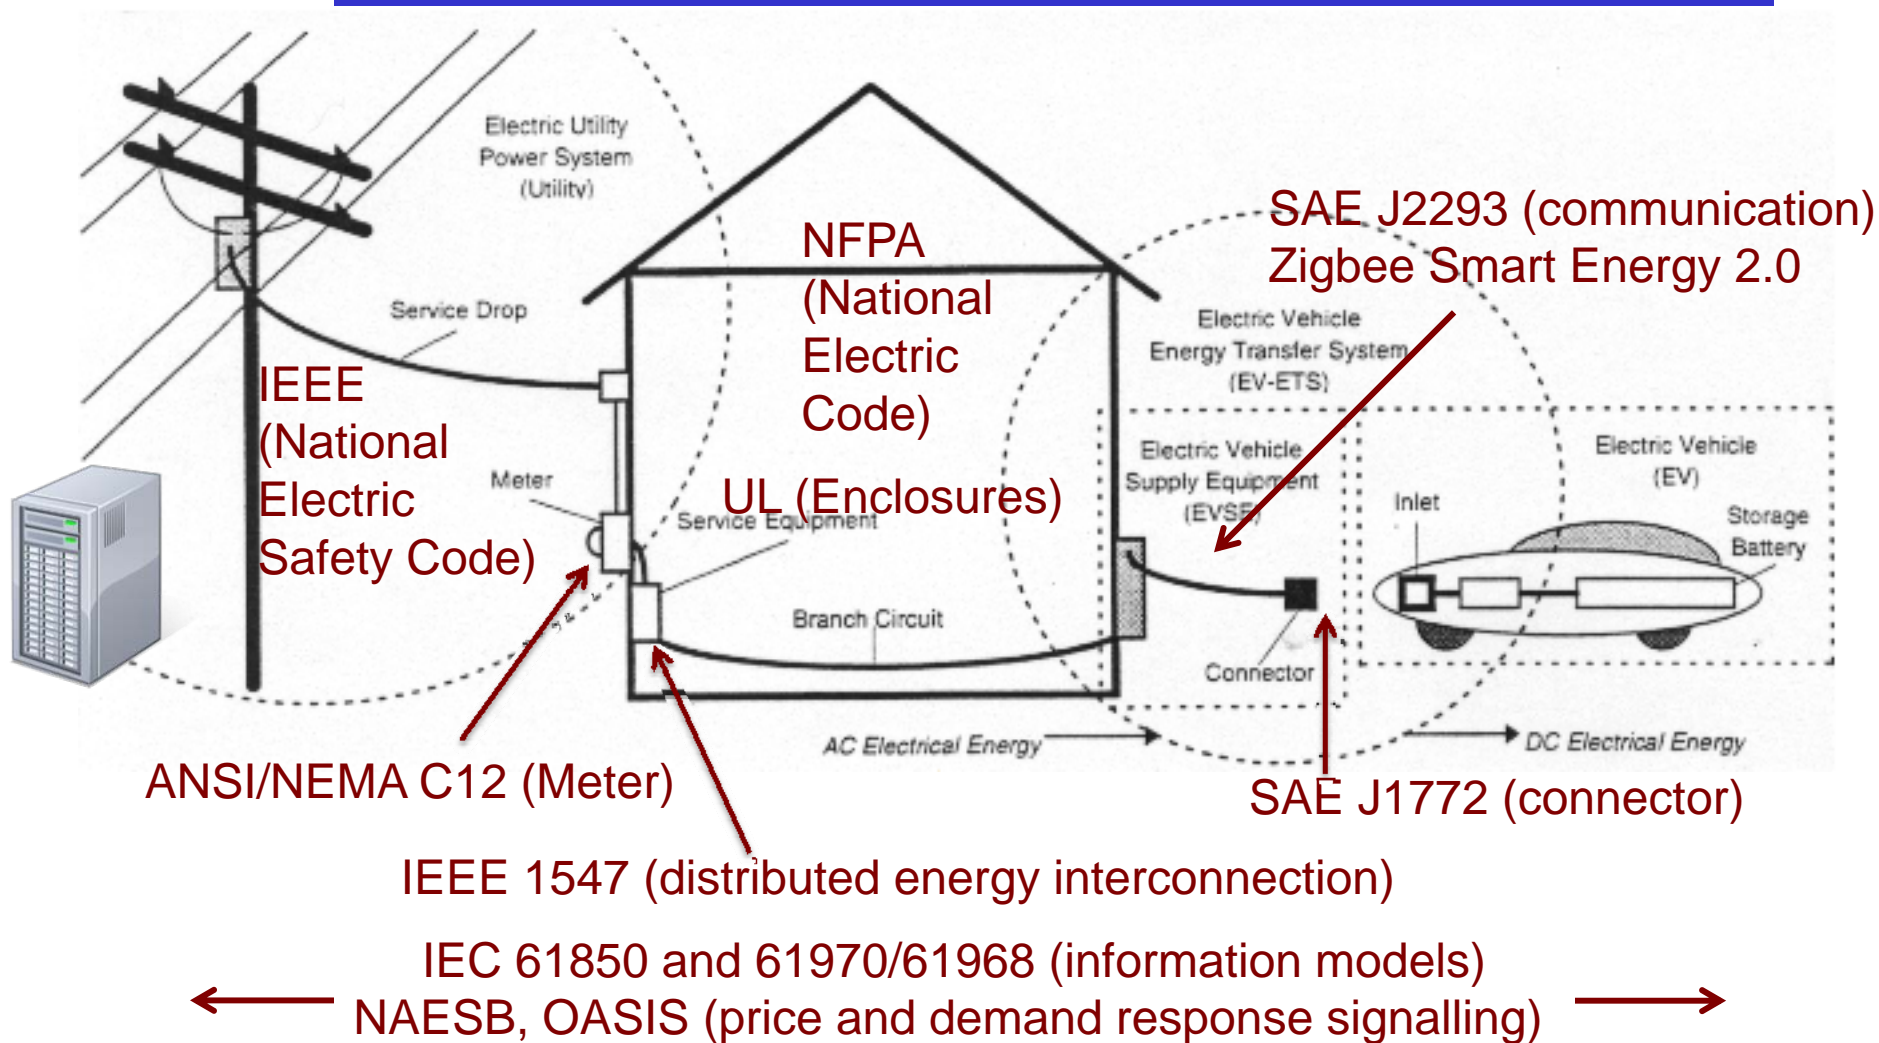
Electric Utility Power System (Utility)

SAE J2293 (communication)
Zigbee Smart Energy 2.0

NFPA (National Electric Code)

Service Drop

Electric Vehicle Energy Transfer System (EV-ETS)

IEEE (National Electric Safety Code)

Electric Vehicle Supply Equipment (EVSE)

Electric Vehicle (EV)

Meter

UL (Enclosures)

Service Equipment

Inlet

Storage Battery

Branch Circuit

Connector

AC Electrical Energy

DC Electrical Energy

ANSI/NEMA C12 (Meter)

SAE J1772 (connector)

IEEE 1547 (distributed energy interconnection)

IEC 61850 and 61970/61968 (information models)
NAESB, OASIS (price and demand response signalling)